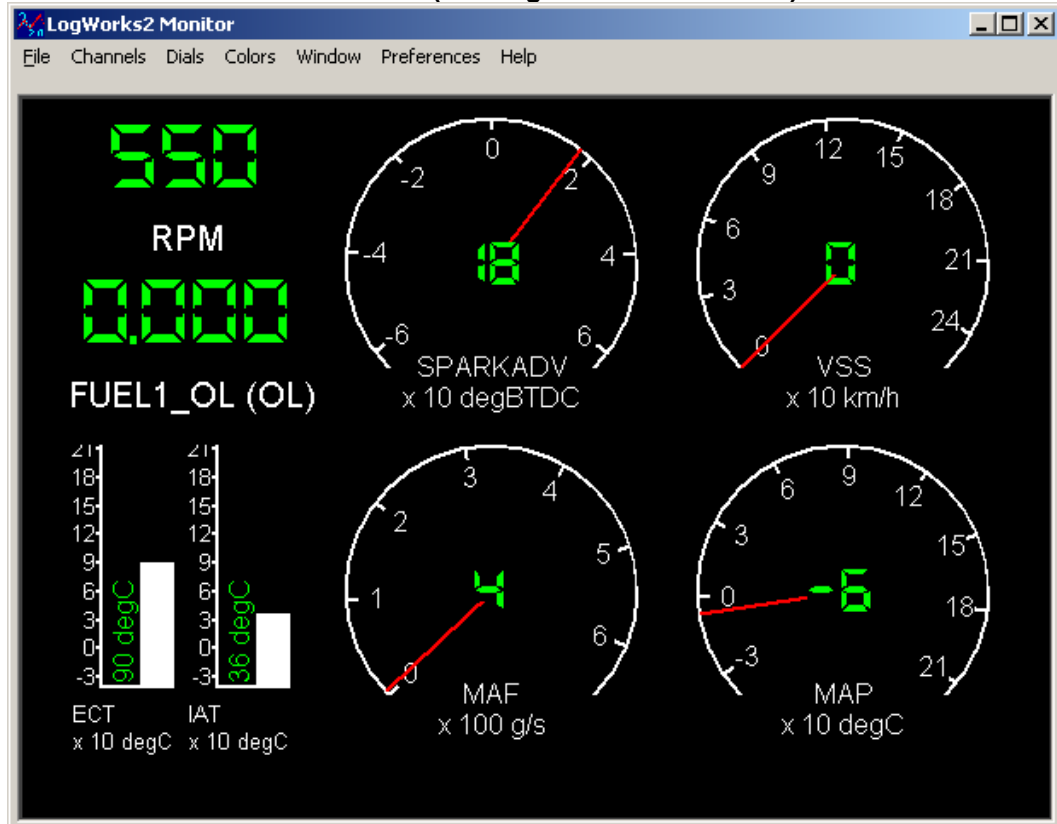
LogWorks2 Monitor

File Channels Dials Colors Window Preferences Help

550

RPM

0.000

FUEL1_OL (OL)

21
18
15
12
9
6
3
0
-3
90 degC

ECT
x 10 degC

21
18
15
12
9
6
3
0
-3
36 degC

IAT
x 10 degC

-6
-4
-2
0
2
4
6
18
SPARKADV
x 10 degBTDC

0
3
6
9
12
15
18
21
24
0
VSS
x 10 km/h

0
1
2
3
4
5
6
4
MAF
x 100 g/s

-3
0
3
6
9
12
15
18
21
-6
MAP
x 10 degC